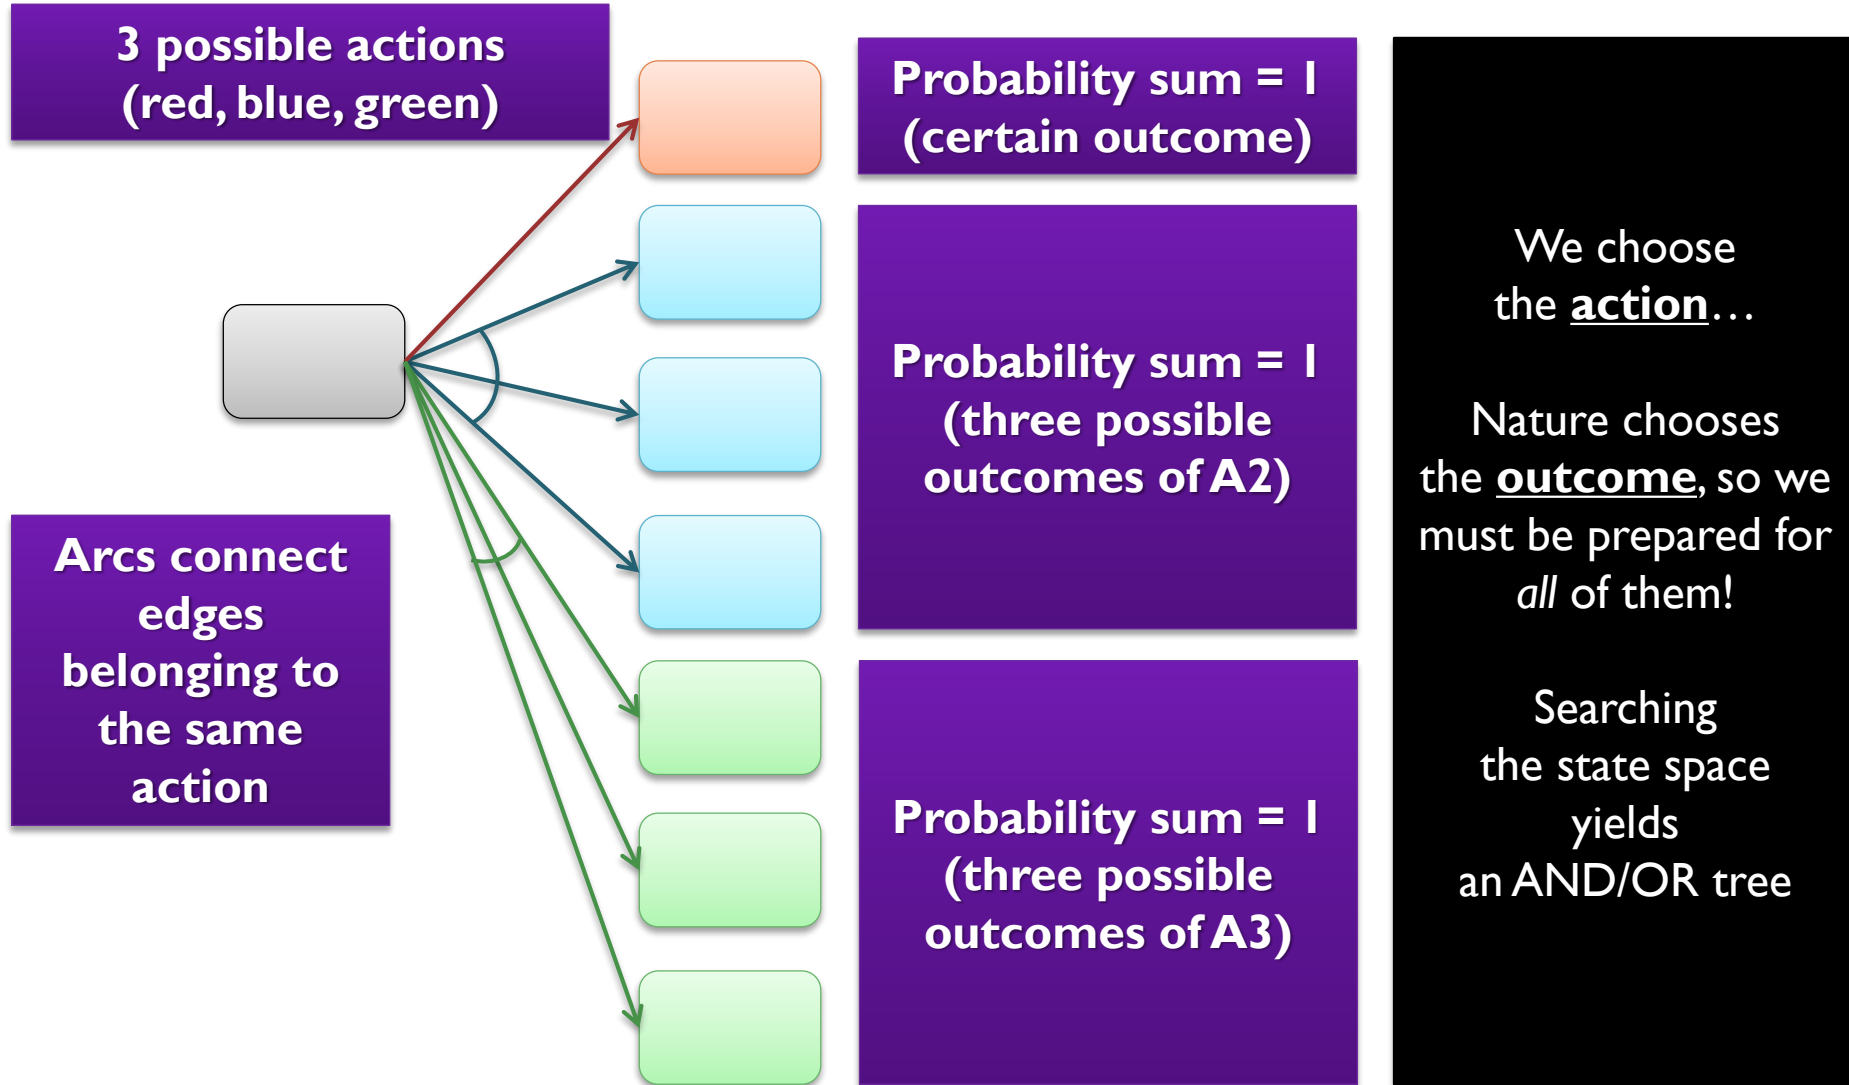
3 possible actions (red, blue, green)

Arcs connect edges belonging to the same action

Probability sum = 1 (certain outcome)

Probability sum = 1 (three possible outcomes of A2)

Probability sum = 1 (three possible outcomes of A3)

We choose the action…

Nature chooses the outcome, so we must be prepared for *all* of them!

Searching the state space yields an AND/OR tree